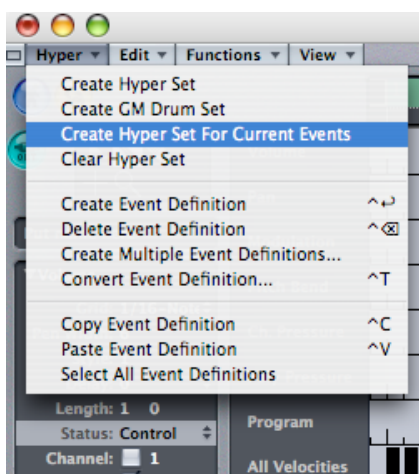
Hyper ▾ Edit ▾ Functions ▾ View ▾

Create Hyper Set
Create GM Drum Set
Create Hyper Set For Current Events
Clear Hyper Set

Create Event Definition ^↩
Delete Event Definition ^⌫
Create Multiple Event Definitions...
Convert Event Definition... ^T

Copy Event Definition ^C
Paste Event Definition ^V
Select All Event Definitions

Length: 1 0
Status: Control
Channel: 1

Program
All Velocities